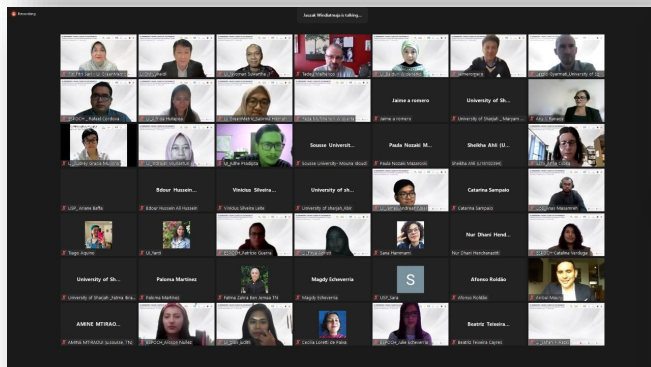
Recording

Jazzati Windiatmaja is talking...

Jaime a romero

University of Sh...

Jaime a romero

Sousse University...

Pauda Nozaki M...

Sheikha Ahli (U...

Sousse University- Mounir Abidi

Pauda Nozaki Mazzocco

USP_Ariane Baffa

Bdour Hussein...

Vinicius Silveira...

University of sh...

Catarina Sampaio

Bdour Hussein Ali Hussein

Vinicius Silveira Leite

University of sharjah_Abir

Catarina Sampaio

Tiago Aquino

UI_Yanti

Sara Hammami

Nur Dhani Hend...

Nur Dhani Hendranasthi

University of Sh...

Paloma Martinez

Magdy Echeverria

S

Afonso Roldão

University of Sharjah_Fatima Bra...

Paloma Martinez

Fatima Zahra Ben Jemaa TN

Magdy Echeverria

USP_Sara

Afonso Roldão

AMINE MTIRAOUI...

Beatriz Teixeira...

AMINE MTIRAOUI (Sousse, TN)

Cecilia Loretti de Paiva

Beatriz Teixeira Cayres